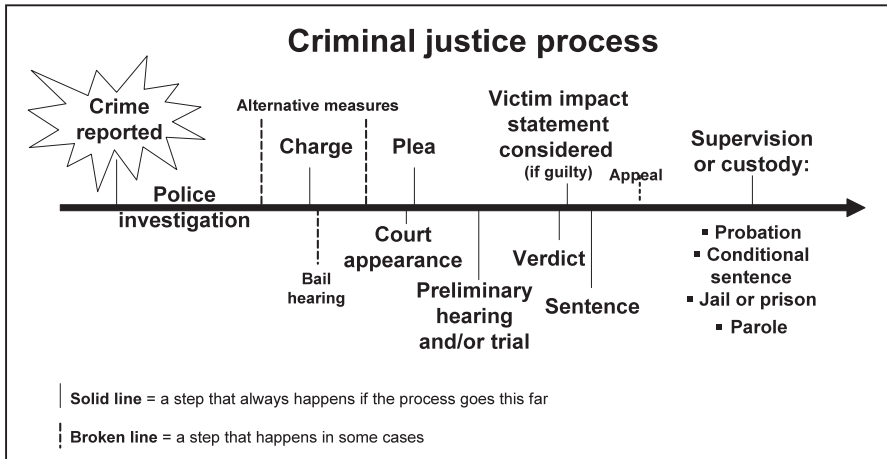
Criminal justice process

Crime reported

Alternative measures

Charge

Plea

Victim impact statement considered (if guilty)

Appeal

Supervision or custody:

Police investigation

Bail hearing

Court appearance

Preliminary hearing and/or trial

Verdict

Sentence

▪ Probation
▪ Conditional sentence
▪ Jail or prison
▪ Parole

Solid line = a step that always happens if the process goes this far

Broken line = a step that happens in some cases